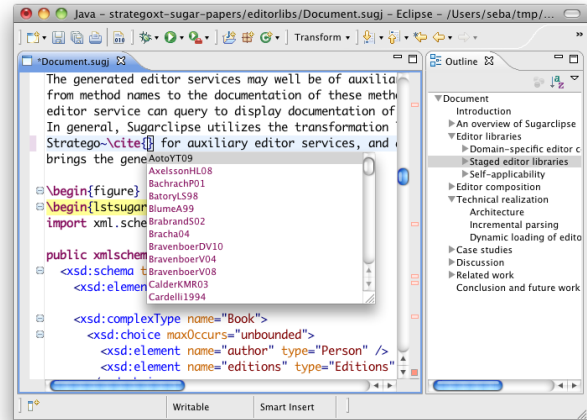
Java - strategoxt-sugar-papers/editorlibs/Document.sugj - Eclipse - /Users/seba/tmp/...

Transform

*Document.sugj

The generated editor services may well be of auxilia
from method names to the documentation of these meth
editor service can query to display documentation of
In general, Sugarclipse utilizes the transformation
Stratego~\cite{} for auxiliary editor services, and
brings the gene

\begin{figure}
\begin{lstsugar
import xml.sche

public xmlschem
<xsd:schema t
<xsd:elemen

<xsd:complexType name="Book">
<xsd:choice maxOccurs="unbounded">
<xsd:element name="author" type="Person" />
<xsd:element name="editions" type="Editions"

AotoYT09
AxelssonHL08
BachrachP01
BatoryLS98
BlumeA99
BrabrandS02
Bracha04
BravenboerDV10
BravenboerV04
BravenboerV08
CalderKMR03
Cardelli1994

Outline

Document
Introduction
An overview of Sugarclipse
Editor libraries
Domain-specific editor c
Staged editor libraries
Self-applicability
Editor composition
Technical realization
Architecture
Incremental parsing
Dynamic loading of edito
Case studies
Discussion
Related work
Conclusion and future work

Writable
Smart Insert